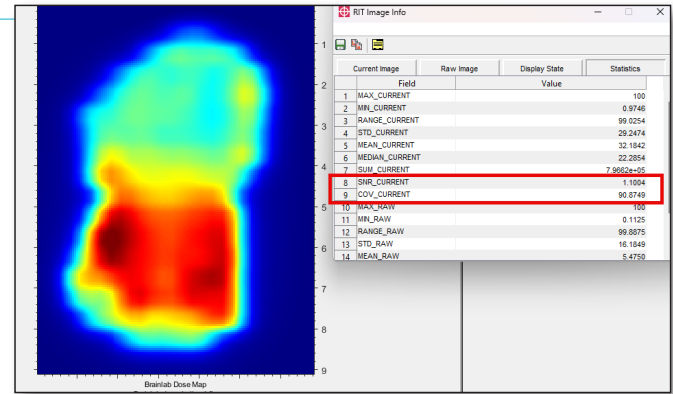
RIT Image Info

Current Image | Raw Image | Display State | Statistics

|  | Field | Value |
|---|---|---|
| 1 | MAX_CURRENT | 100 |
| 2 | MIN_CURRENT | 0.9746 |
| 3 | RANGE_CURRENT | 99.0254 |
| 4 | STD_CURRENT | 29.2474 |
| 5 | MEAN_CURRENT | 32.1842 |
| 6 | MEDIAN_CURRENT | 22.2854 |
| 7 | SUM_CURRENT | 7.9662e+05 |
| 8 | SNR_CURRENT | 1.1004 |
| 9 | COV_CURRENT | 90.8749 |
| 10 | MAX_RAW | 100 |
| 11 | MIN_RAW | 0.1125 |
| 12 | RANGE_RAW | 99.8875 |
| 13 | STD_RAW | 16.1849 |
| 14 | MEAN_RAW | 5.4750 |

1
2
3
4
5
6
7
8
9

Brainlab Dose Map